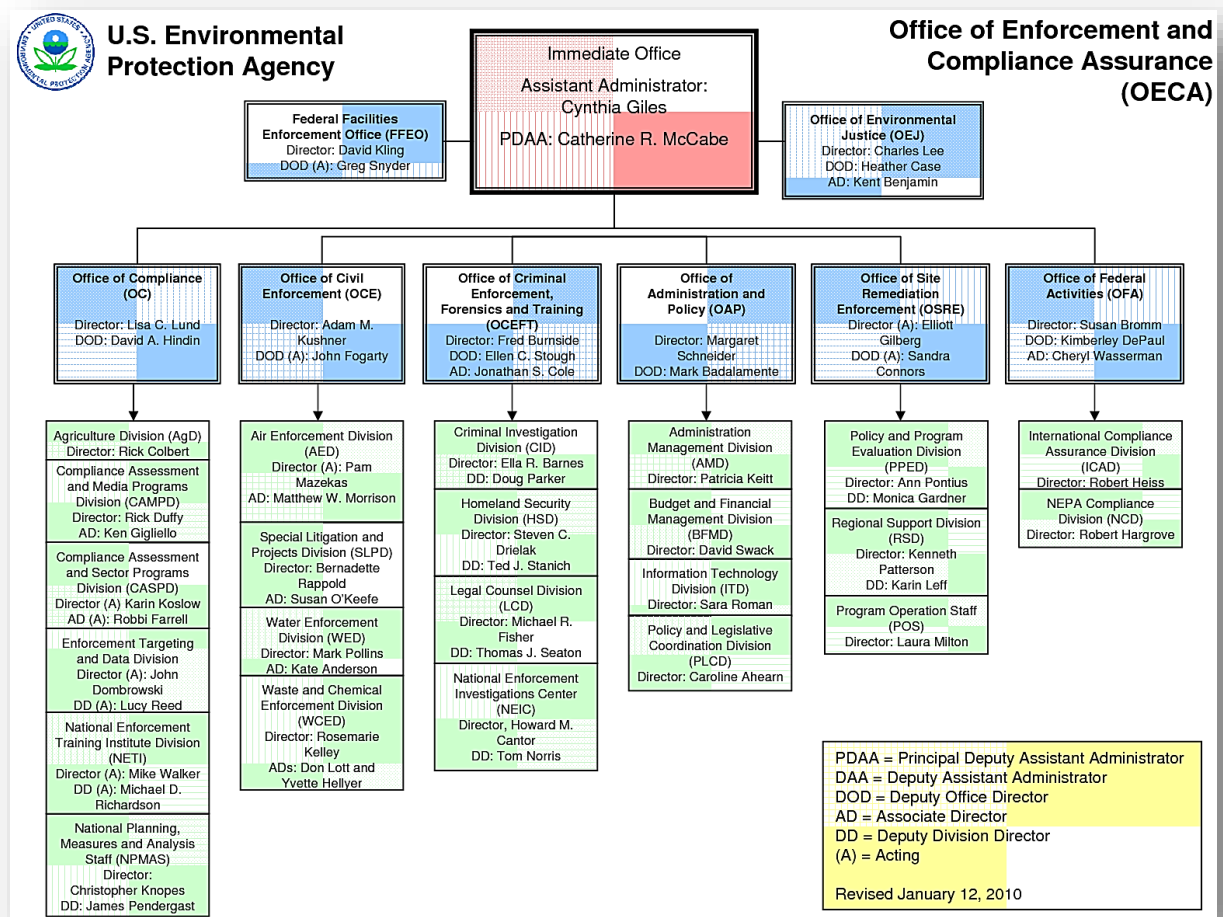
UNITED STATES ENVIRONMENTAL PROTECTION AGENCY

U.S. Environmental Protection Agency

Office of Enforcement and Compliance Assurance (OECA)

Immediate Office
Assistant Administrator: Cynthia Giles
PDAA: Catherine R. McCabe

Federal Facilities Enforcement Office (FFEO)
Director: David Kling
DOD (A): Greg Snyder

Office of Environmental Justice (OEJ)
Director: Charles Lee
DOD: Heather Case
AD: Kent Benjamin

Office of Compliance (OC)
Director: Lisa C. Lund
DOD: David A. Hindin

Office of Civil Enforcement (OCE)
Director: Adam M. Kushner
DOD (A): John Fogarty

Office of Criminal Enforcement, Forensics and Training (OCEFT)
Director: Fred Burnside
DOD: Ellen C. Stough
AD: Jonathan S. Cole

Office of Administration and Policy (OAP)
Director: Margaret Schneider
DOD: Mark Badalamente

Office of Site Remediation Enforcement (OSRE)
Director (A): Elliott Gilberg
DOD (A): Sandra Connors

Office of Federal Activities (OFA)
Director: Susan Bromm
DOD: Kimberley DePaul
AD: Cheryl Wasserman

Agriculture Division (AgD)
Director: Rick Colbert

Compliance Assessment and Media Programs Division (CAMPD)
Director: Rick Duffy
AD: Ken Gigliello

Compliance Assessment and Sector Programs Division (CASPD)
Director (A) Karin Koslow
AD (A): Robbi Farrell

Enforcement Targeting and Data Division
Director (A): John Dombrowski
DD (A): Lucy Reed

National Enforcement Training Institute Division (NETI)
Director (A): Mike Walker
DD (A): Michael D. Richardson

National Planning, Measures and Analysis Staff (NPMAS)
Director: Christopher Knopes
DD: James Pendergast

Air Enforcement Division (AED)
Director (A): Pam Mazekas
AD: Matthew W. Morrison

Special Litigation and Projects Division (SLPD)
Director: Bernadette Rappold
AD: Susan O'Keefe

Water Enforcement Division (WED)
Director: Mark Pollins
AD: Kate Anderson

Waste and Chemical Enforcement Division (WCED)
Director: Rosemarie Kelley
ADs: Don Lott and Yvette Hellyer

Criminal Investigation Division (CID)
Director: Ella R. Barnes
DD: Doug Parker

Homeland Security Division (HSD)
Director: Steven C. Drielak
DD: Ted J. Stanich

Legal Counsel Division (LCD)
Director: Michael R. Fisher
DD: Thomas J. Seaton

National Enforcement Investigations Center (NEIC)
Director, Howard M. Cantor
DD: Tom Norris

Administration Management Division (AMD)
Director: Patricia Keitt

Budget and Financial Management Division (BFMD)
Director: David Swack

Information Technology Division (ITD)
Director: Sara Roman

Policy and Legislative Coordination Division (PLCD)
Director: Caroline Ahearn

Policy and Program Evaluation Division (PPED)
Director: Ann Pontius
DD: Monica Gardner

Regional Support Division (RSD)
Director: Kenneth Patterson
DD: Karin Leff

Program Operation Staff (POS)
Director: Laura Milton

International Compliance Assurance Division (ICAD)
Director: Robert Heiss

NEPA Compliance Division (NCD)
Director: Robert Hargrove

PDAA = Principal Deputy Assistant Administrator
DAA = Deputy Assistant Administrator
DOD = Deputy Office Director
AD = Associate Director
DD = Deputy Division Director
(A) = Acting

Revised January 12, 2010